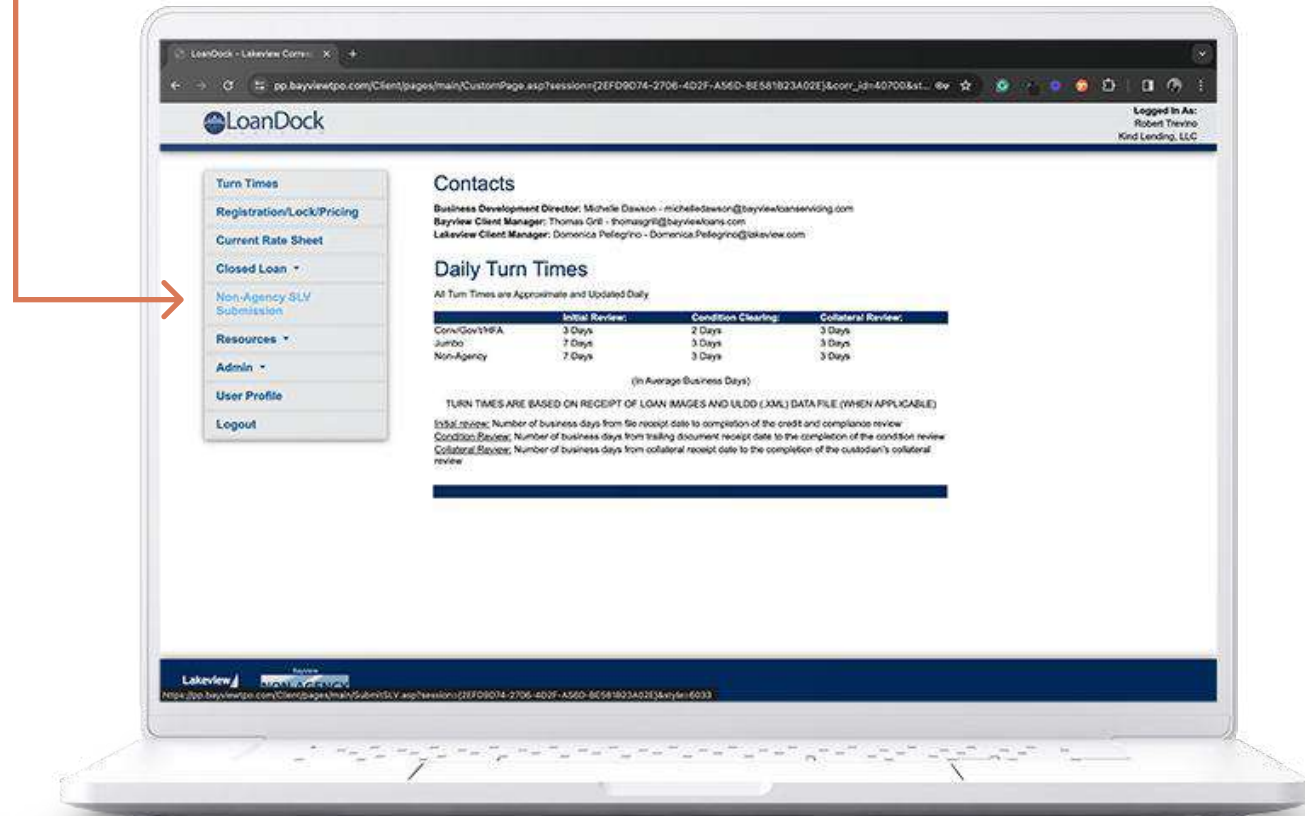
LoanDock - Lakeview Corres

pp.bayviewtpo.com/Client/pages/main/CustomPage.asp?session={2EFD9D74-2706-4D2F-A56D-8E581B23A02E}&corr_id=40700&st...

LoanDock

Logged In As:
Robert Trevino
Kind Lending, LLC

Turn Times
Registration/Lock/Pricing
Current Rate Sheet
Closed Loan
Non-Agency SLV Submission
Resources
Admin
User Profile
Logout

Contacts

Business Development Director: Michelle Dawson - michelledawson@bayviewloanservicing.com
Bayview Client Manager: Thomas Grill - thomasgrill@bayviewloans.com
Lakeview Client Manager: Domenica Pellegrino - Domenica.Pellegrino@lakeview.com

Daily Turn Times

All Turn Times are Approximate and Updated Daily

| | Initial Review: | Condition Clearing: | Collateral Review: |
|---|---|---|---|
| Conv/Govt/HFA | 3 Days | 2 Days | 3 Days |
| Jumbo | 7 Days | 3 Days | 3 Days |
| Non-Agency | 7 Days | 3 Days | 3 Days |

(In Average Business Days)

TURN TIMES ARE BASED ON RECEIPT OF LOAN IMAGES AND ULDD (.XML) DATA FILE (WHEN APPLICABLE)

Initial review: Number of business days from file receipt date to completion of the credit and compliance review
Condition Review: Number of business days from trailing document receipt date to the completion of the condition review
Collateral Review: Number of business days from collateral receipt date to the completion of the custodian's collateral review

Lakeview

Bayview
NON-AGENCY

https://pp.bayviewtpo.com/Client/pages/main/SubmitSLV.asp?session={2EFD9D74-2706-4D2F-A56D-8E581B23A02E}&style=6033